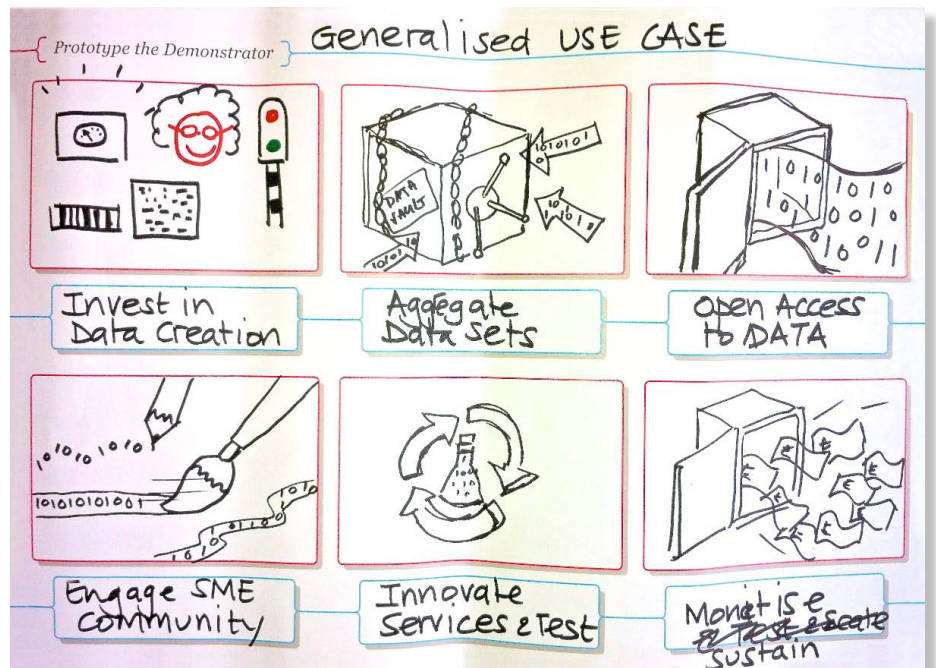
Prototype the Demonstrator

Generalised USE CASE

DATA VAULTS

10101 01

101 01

10101

1010 1010
1010 0010
10 10 011

Invest in Data Creation

Aggregate Data sets

Open Access to DATA

1010 1010

1010101001

1010

£ £ £ £ £ £ £

Engage SME community

Innovate Services & Test

Monetise ~~& Test & Scale~~ Sustain